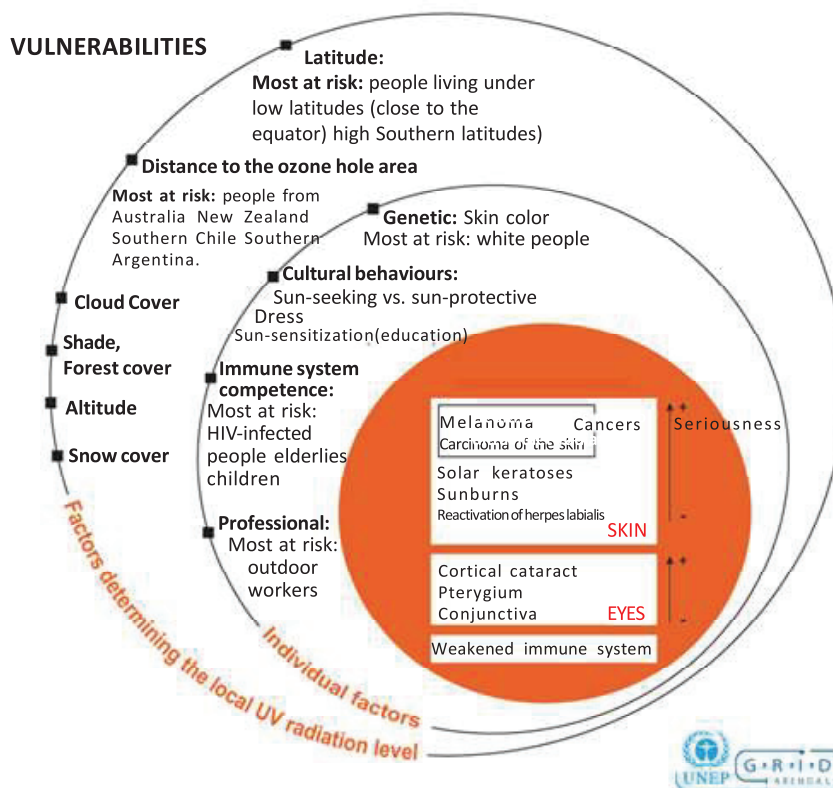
VULNERABILITIES

Latitude:
Most at risk: people living under low latitudes (close to the equator) high Southern latitudes)

Distance to the ozone hole area
Most at risk: people from Australia New Zealand Southern Chile Southern Argentina.

Genetic: Skin color
Most at risk: white people

Cultural behaviours:
Sun-seeking vs. sun-protective
Dress
Sun-sensitization(education)

Cloud Cover

Shade,
Forest cover

Altitude

Snow cover

Immune system competence:
Most at risk: HIV-infected people elderlies children

Professional:
Most at risk: outdoor workers

Melanoma
Carcinoma of the skin
Cancers
Seriousness
+
Solar keratoses
Sunburns
Reactivation of herpes labialis
SKIN
-

Cortical cataract
Pterygium
Conjunctiva
EYES
+
-

Weakened immune system

Individual factors

Factors determining the local UV radiation level

UNEP
G·R·I·D
ARENDAL